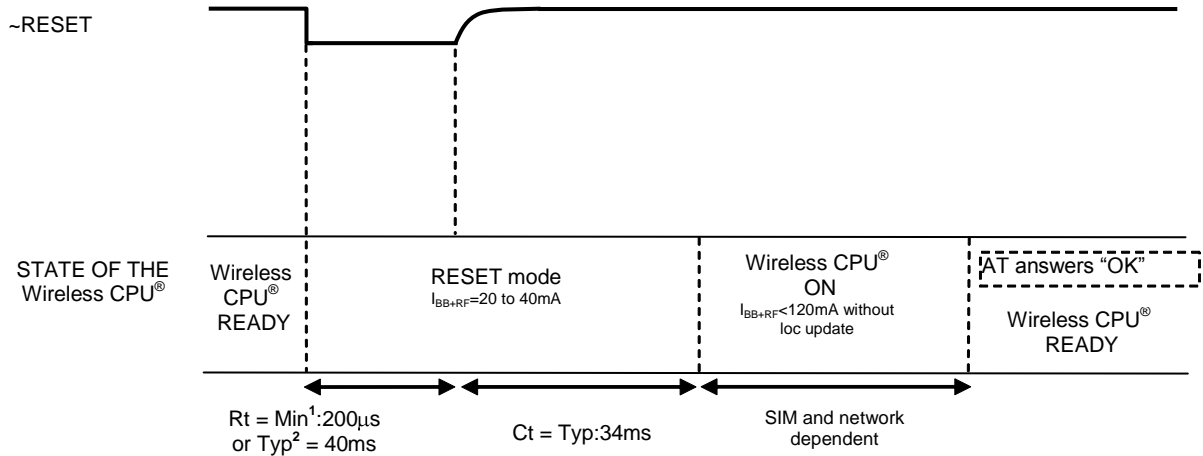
~RESET

STATE OF THE Wireless CPU®

Wireless CPU® READY

RESET mode
$I_{BB+RF}$=20 to 40mA

Wireless CPU® ON
$I_{BB+RF}$<120mA without loc update

AT answers "OK"

Wireless CPU® READY

Rt = Min$^{1}$:200µs or Typ$^{2}$ = 40ms

Ct = Typ:34ms

SIM and network dependent